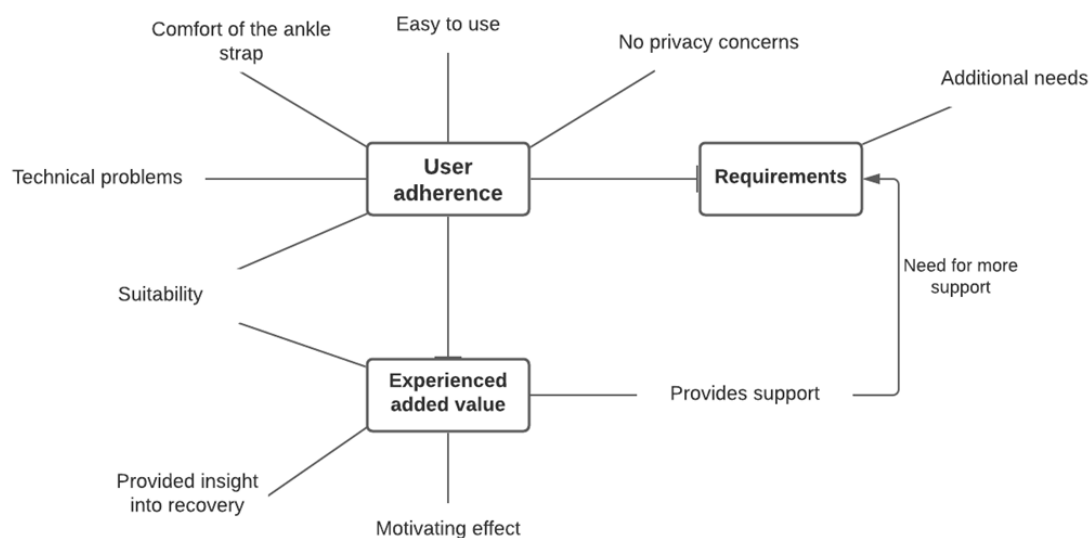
Comfort of the ankle strap

Easy to use

No privacy concerns

Additional needs

Technical problems

User adherence

Requirements

Need for more support

Suitability

Experienced added value

Provides support

Provided insight into recovery

Motivating effect